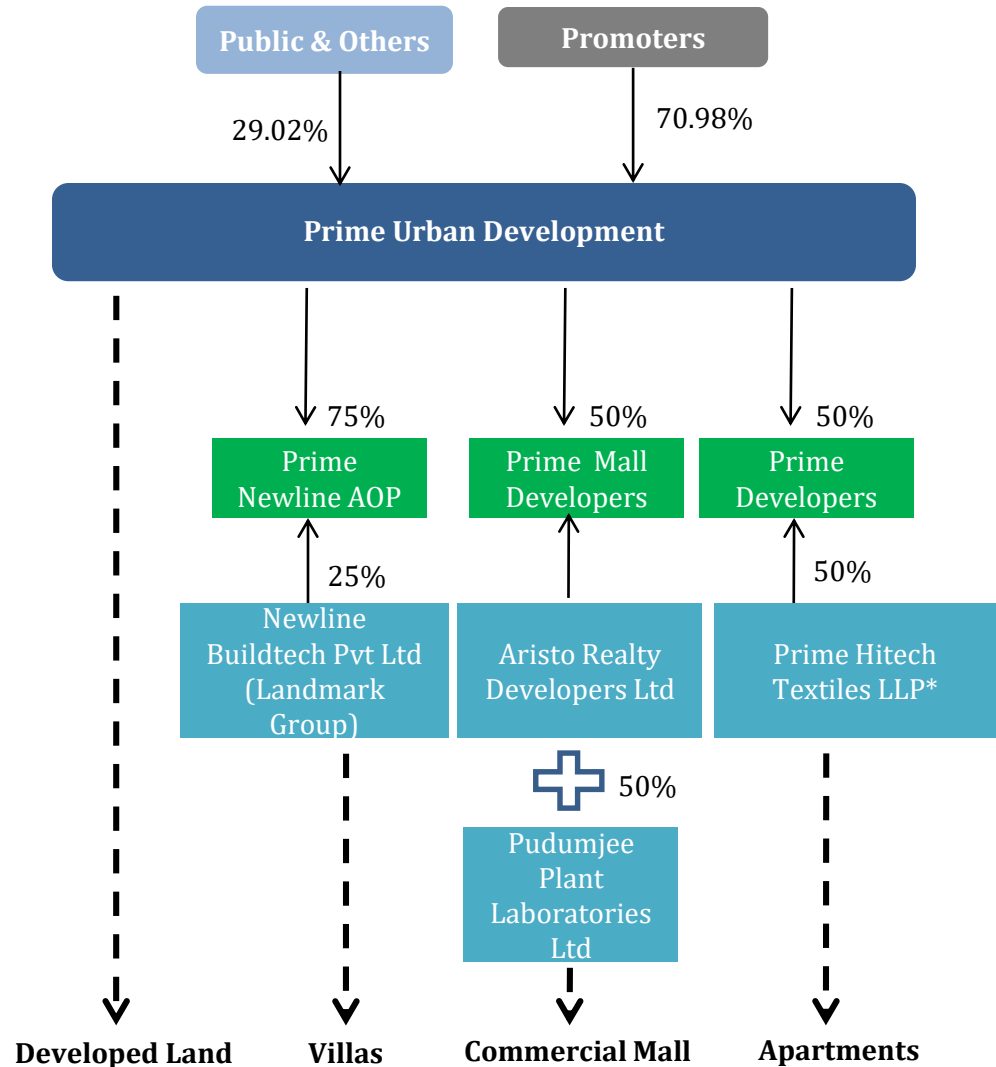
Public & Others

Promoters

29.02%

70.98%

Prime Urban Development

75%

50%

50%

Prime Newline AOP

Prime Mall Developers

Prime Developers

25%

50%

Newline Buildtech Pvt Ltd (Landmark Group)

Aristo Realty Developers Ltd

Prime Hitech Textiles LLP*

50%

Pudumjee Plant Laboratories Ltd

Developed Land

Villas

Commercial Mall

Apartments